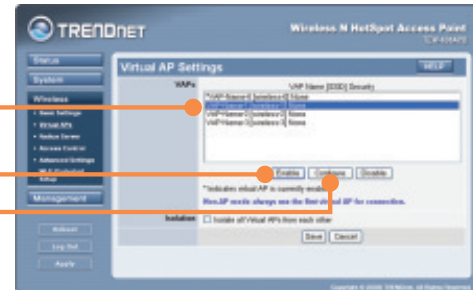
TRENDnet

Wireless N HotSpot Access Point
TEW-655APB

Status
System
Wireless
• Basic Settings
• Virtual APs
• Station Survey
• Access Control
• Advanced Settings
• Wi-Fi Protected Setup
Management

Reboot
Log Out
Apply

Virtual AP Settings

HELP

VAPs

VAP Name [ESSID] Security

*VAP-Name4 [wireless4] None
VAP-Name1 [wireless1] None
VAP-Name2 [wireless2] None
VAP-Name3 [wireless3] None

Enable
Configure
Disable

*indicates virtual AP is currently enabled

Non-AP mode always use the first virtual AP for connection.

Isolation
Isolate all Virtual APs from each other

Save
Cancel

Copyright © 2008 TRENDnet. All rights reserved.